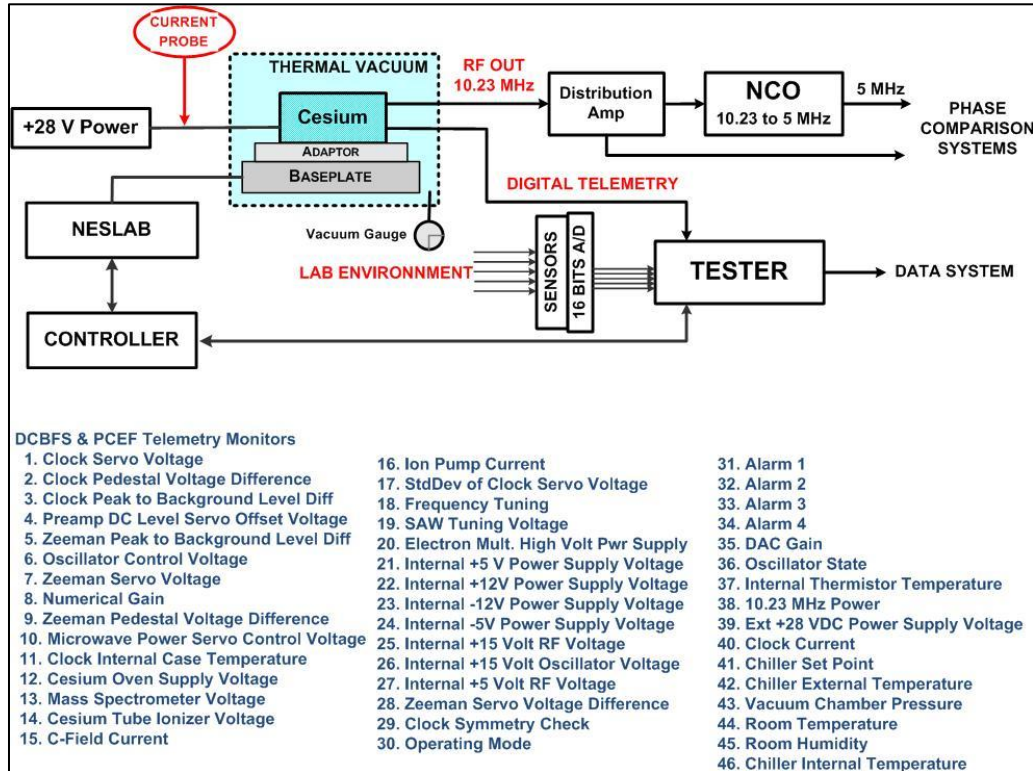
CURRENT PROBE

THERMAL VACUUM

RF OUT 10.23 MHz

+28 V Power

Cesium

ADAPTOR

BASEPLATE

Distribution Amp

NCO 10.23 to 5 MHz

5 MHz

PHASE COMPARISON SYSTEMS

DIGITAL TELEMETRY

NESLAB

Vacuum Gauge

LAB ENVIRONNMENT

SENSORS

16 BITS A/D

TESTER

DATA SYSTEM

CONTROLLER

DCBFS & PCEF Telemetry Monitors
1. Clock Servo Voltage
2. Clock Pedestal Voltage Difference
3. Clock Peak to Background Level Diff
4. Preamp DC Level Servo Offset Voltage
5. Zeeman Peak to Background Level Diff
6. Oscillator Control Voltage
7. Zeeman Servo Voltage
8. Numerical Gain
9. Zeeman Pedestal Voltage Difference
10. Microwave Power Servo Control Voltage
11. Clock Internal Case Temperature
12. Cesium Oven Supply Voltage
13. Mass Spectrometer Voltage
14. Cesium Tube Ionizer Voltage
15. C-Field Current

16. Ion Pump Current
17. StdDev of Clock Servo Voltage
18. Frequency Tuning
19. SAW Tuning Voltage
20. Electron Mult. High Volt Pwr Supply
21. Internal +5 V Power Supply Voltage
22. Internal +12V Power Supply Voltage
23. Internal -12V Power Supply Voltage
24. Internal -5V Power Supply Voltage
25. Internal +15 Volt RF Voltage
26. Internal +15 Volt Oscillator Voltage
27. Internal +5 Volt RF Voltage
28. Zeeman Servo Voltage Difference
29. Clock Symmetry Check
30. Operating Mode

31. Alarm 1
32. Alarm 2
33. Alarm 3
34. Alarm 4
35. DAC Gain
36. Oscillator State
37. Internal Thermistor Temperature
38. 10.23 MHz Power
39. Ext +28 VDC Power Supply Voltage
40. Clock Current
41. Chiller Set Point
42. Chiller External Temperature
43. Vacuum Chamber Pressure
44. Room Temperature
45. Room Humidity
46. Chiller Internal Temperature